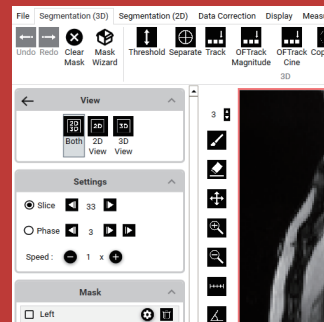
File Segmentation (3D) Segmentation (2D) Data Correction Display Meas

Undo Redo Clear Mask Mask Wizard Threshold Separate Track OFTrack Magnitude OFTrack Cine Cop

3D

View

3D 2D Both 2D View 3D 3D View

Settings

Slice 33

Phase 3

Speed : 1 x

Mask

Left

3